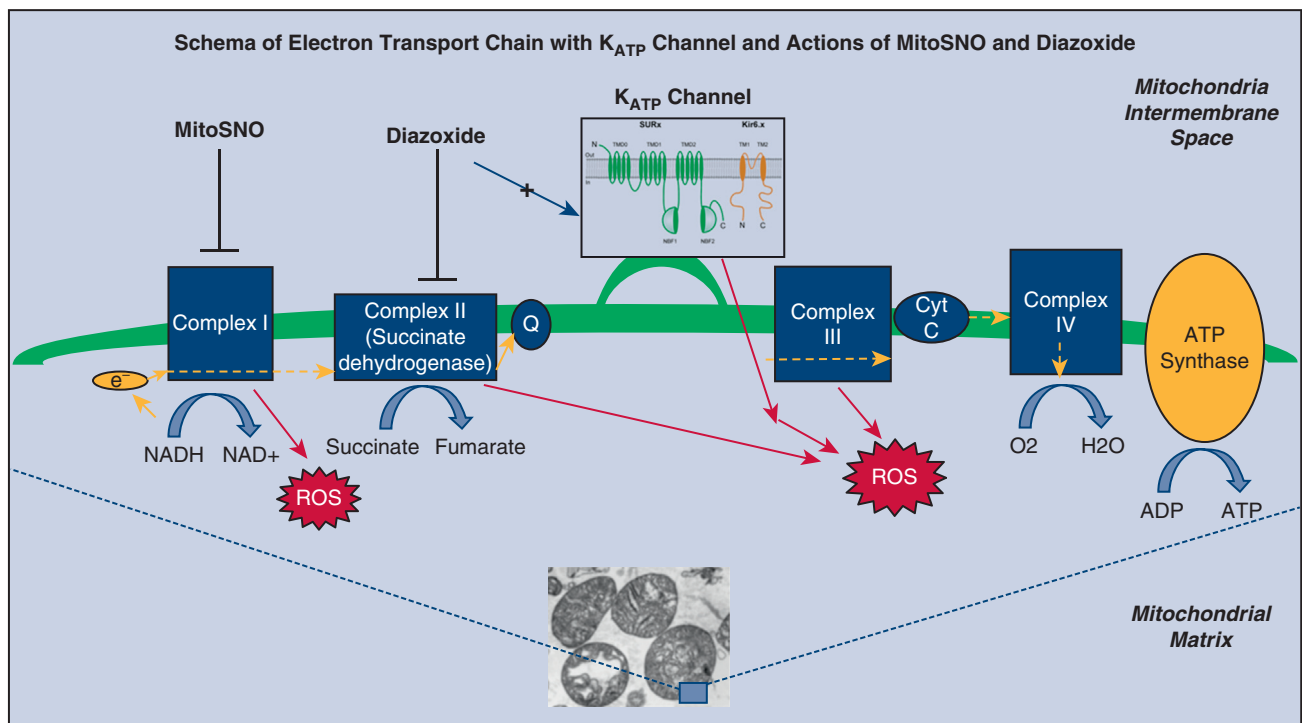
Schema of Electron Transport Chain with $K_{ATP}$ Channel and Actions of MitoSNO and Diazoxide

$K_{ATP}$ Channel

Mitochondria Intermembrane Space

MitoSNO

Diazoxide

+

SURx

Kir6.x

N

TMD0

TMD1

TMD2

TM1

TM2

Out

In

NBF1

NBF2

C

N

C

Complex I

Complex II (Succinate dehydrogenase)

Q

Complex III

Cyt C

Complex IV

ATP Synthase

e⁻

NADH

NAD+

ROS

Succinate

Fumarate

ROS

O2

H2O

ADP

ATP

Mitochondrial Matrix